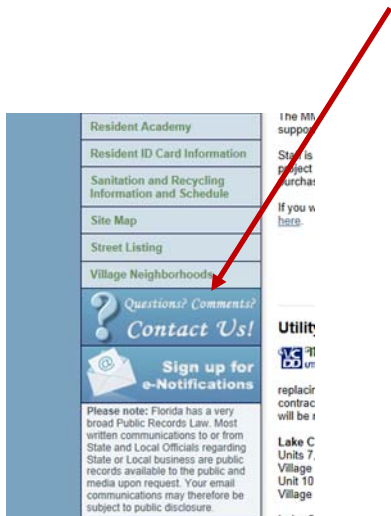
Resident Academy

Resident ID Card Information

Sanitation and Recycling Information and Schedule

Site Map

Street Listing

Village Neighborhoods

Questions? Comments? Contact Us!

Sign up for e-Notifications

Please note: Florida has a very broad Public Records Law. Most written communications to or from State and Local Officials regarding State or Local business are public records available to the public and media upon request. Your email communications may therefore be subject to public disclosure.

The MM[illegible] suppo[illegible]

Sta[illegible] is project purchas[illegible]

If you w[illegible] here.

Utility

replacin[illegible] contrac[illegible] will be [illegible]

Lake C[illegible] Units 7, Village Unit 10 Village